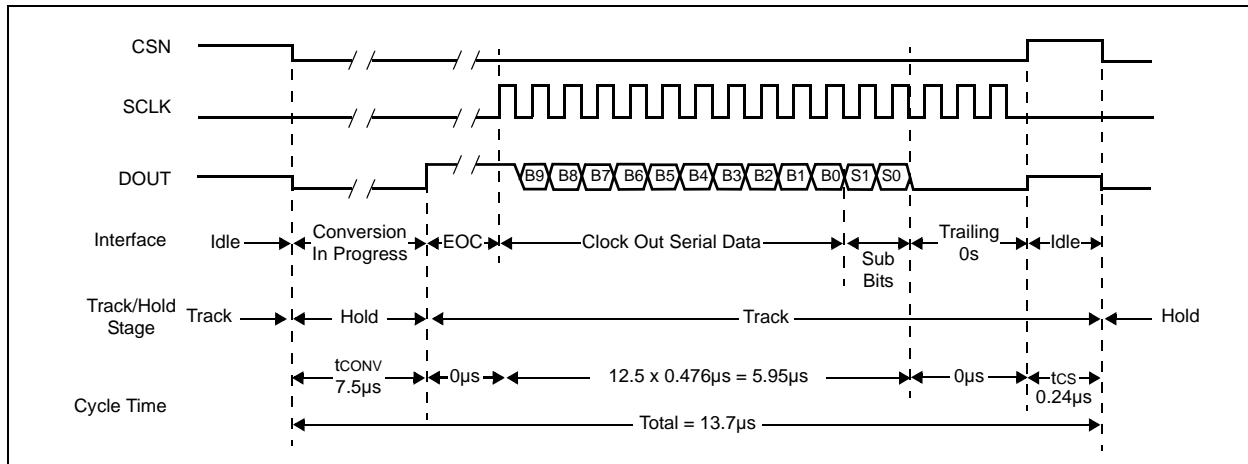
CSN
SCLK
DOUT
B9 B8 B7 B6 B5 B4 B3 B2 B1 B0 S1 S0
Interface
Idle
Conversion In Progress
EOC
Clock Out Serial Data
Sub Bits
Trailing 0s
Idle
Track/Hold Stage
Track
Hold
Track
Hold
Cycle Time
$t_{CONV}$ 7.5µs
0µs
12.5 x 0.476µs = 5.95µs
0µs
$t_{CS}$ 0.24µs
Total = 13.7µs